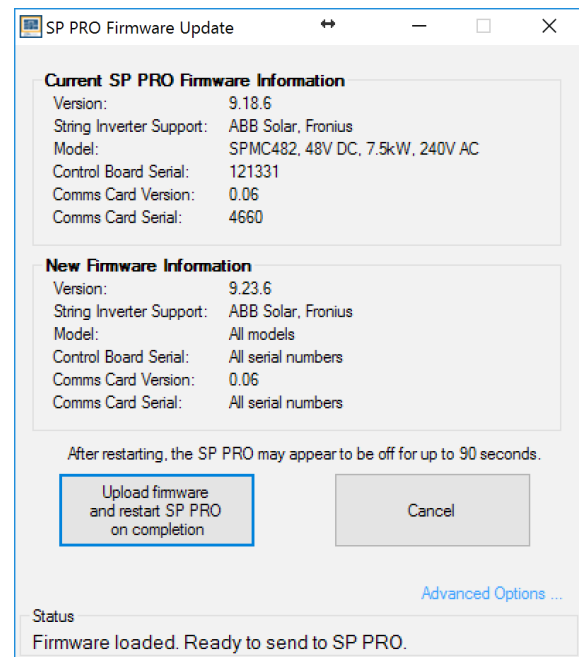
SP PRO Firmware Update

Current SP PRO Firmware Information

| | |
|---|---|
| Version: | 9.18.6 |
| String Inverter Support: | ABB Solar, Fronius |
| Model: | SPMC482, 48V DC, 7.5kW, 240V AC |
| Control Board Serial: | 121331 |
| Comms Card Version: | 0.06 |
| Comms Card Serial: | 4660 |

New Firmware Information

| | |
|---|---|
| Version: | 9.23.6 |
| String Inverter Support: | ABB Solar, Fronius |
| Model: | All models |
| Control Board Serial: | All serial numbers |
| Comms Card Version: | 0.06 |
| Comms Card Serial: | All serial numbers |

After restarting, the SP PRO may appear to be off for up to 90 seconds.

Upload firmware and restart SP PRO on completion

Cancel

Advanced Options ...

Status

Firmware loaded. Ready to send to SP PRO.